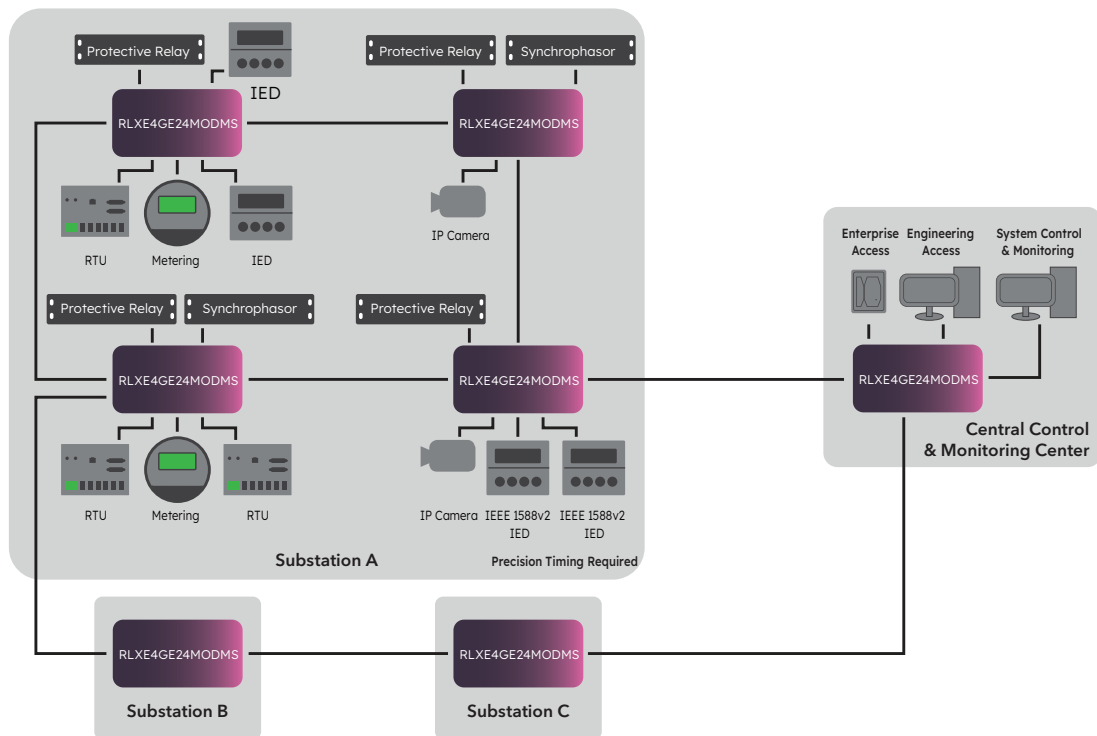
Protective Relay

IED

RLXE4GE24MODMS

RTU

Metering

IED

Protective Relay

Synchrophasor

RLXE4GE24MODMS

IP Camera

Protective Relay

Synchrophasor

RLXE4GE24MODMS

RTU

Metering

RTU

Protective Relay

RLXE4GE24MODMS

IP Camera

IEEE 1588v2 IED

IEEE 1588v2 IED

Substation A

Precision Timing Required

Enterprise Access

Engineering Access

System Control & Monitoring

RLXE4GE24MODMS

Central Control & Monitoring Center

RLXE4GE24MODMS

Substation B

RLXE4GE24MODMS

Substation C